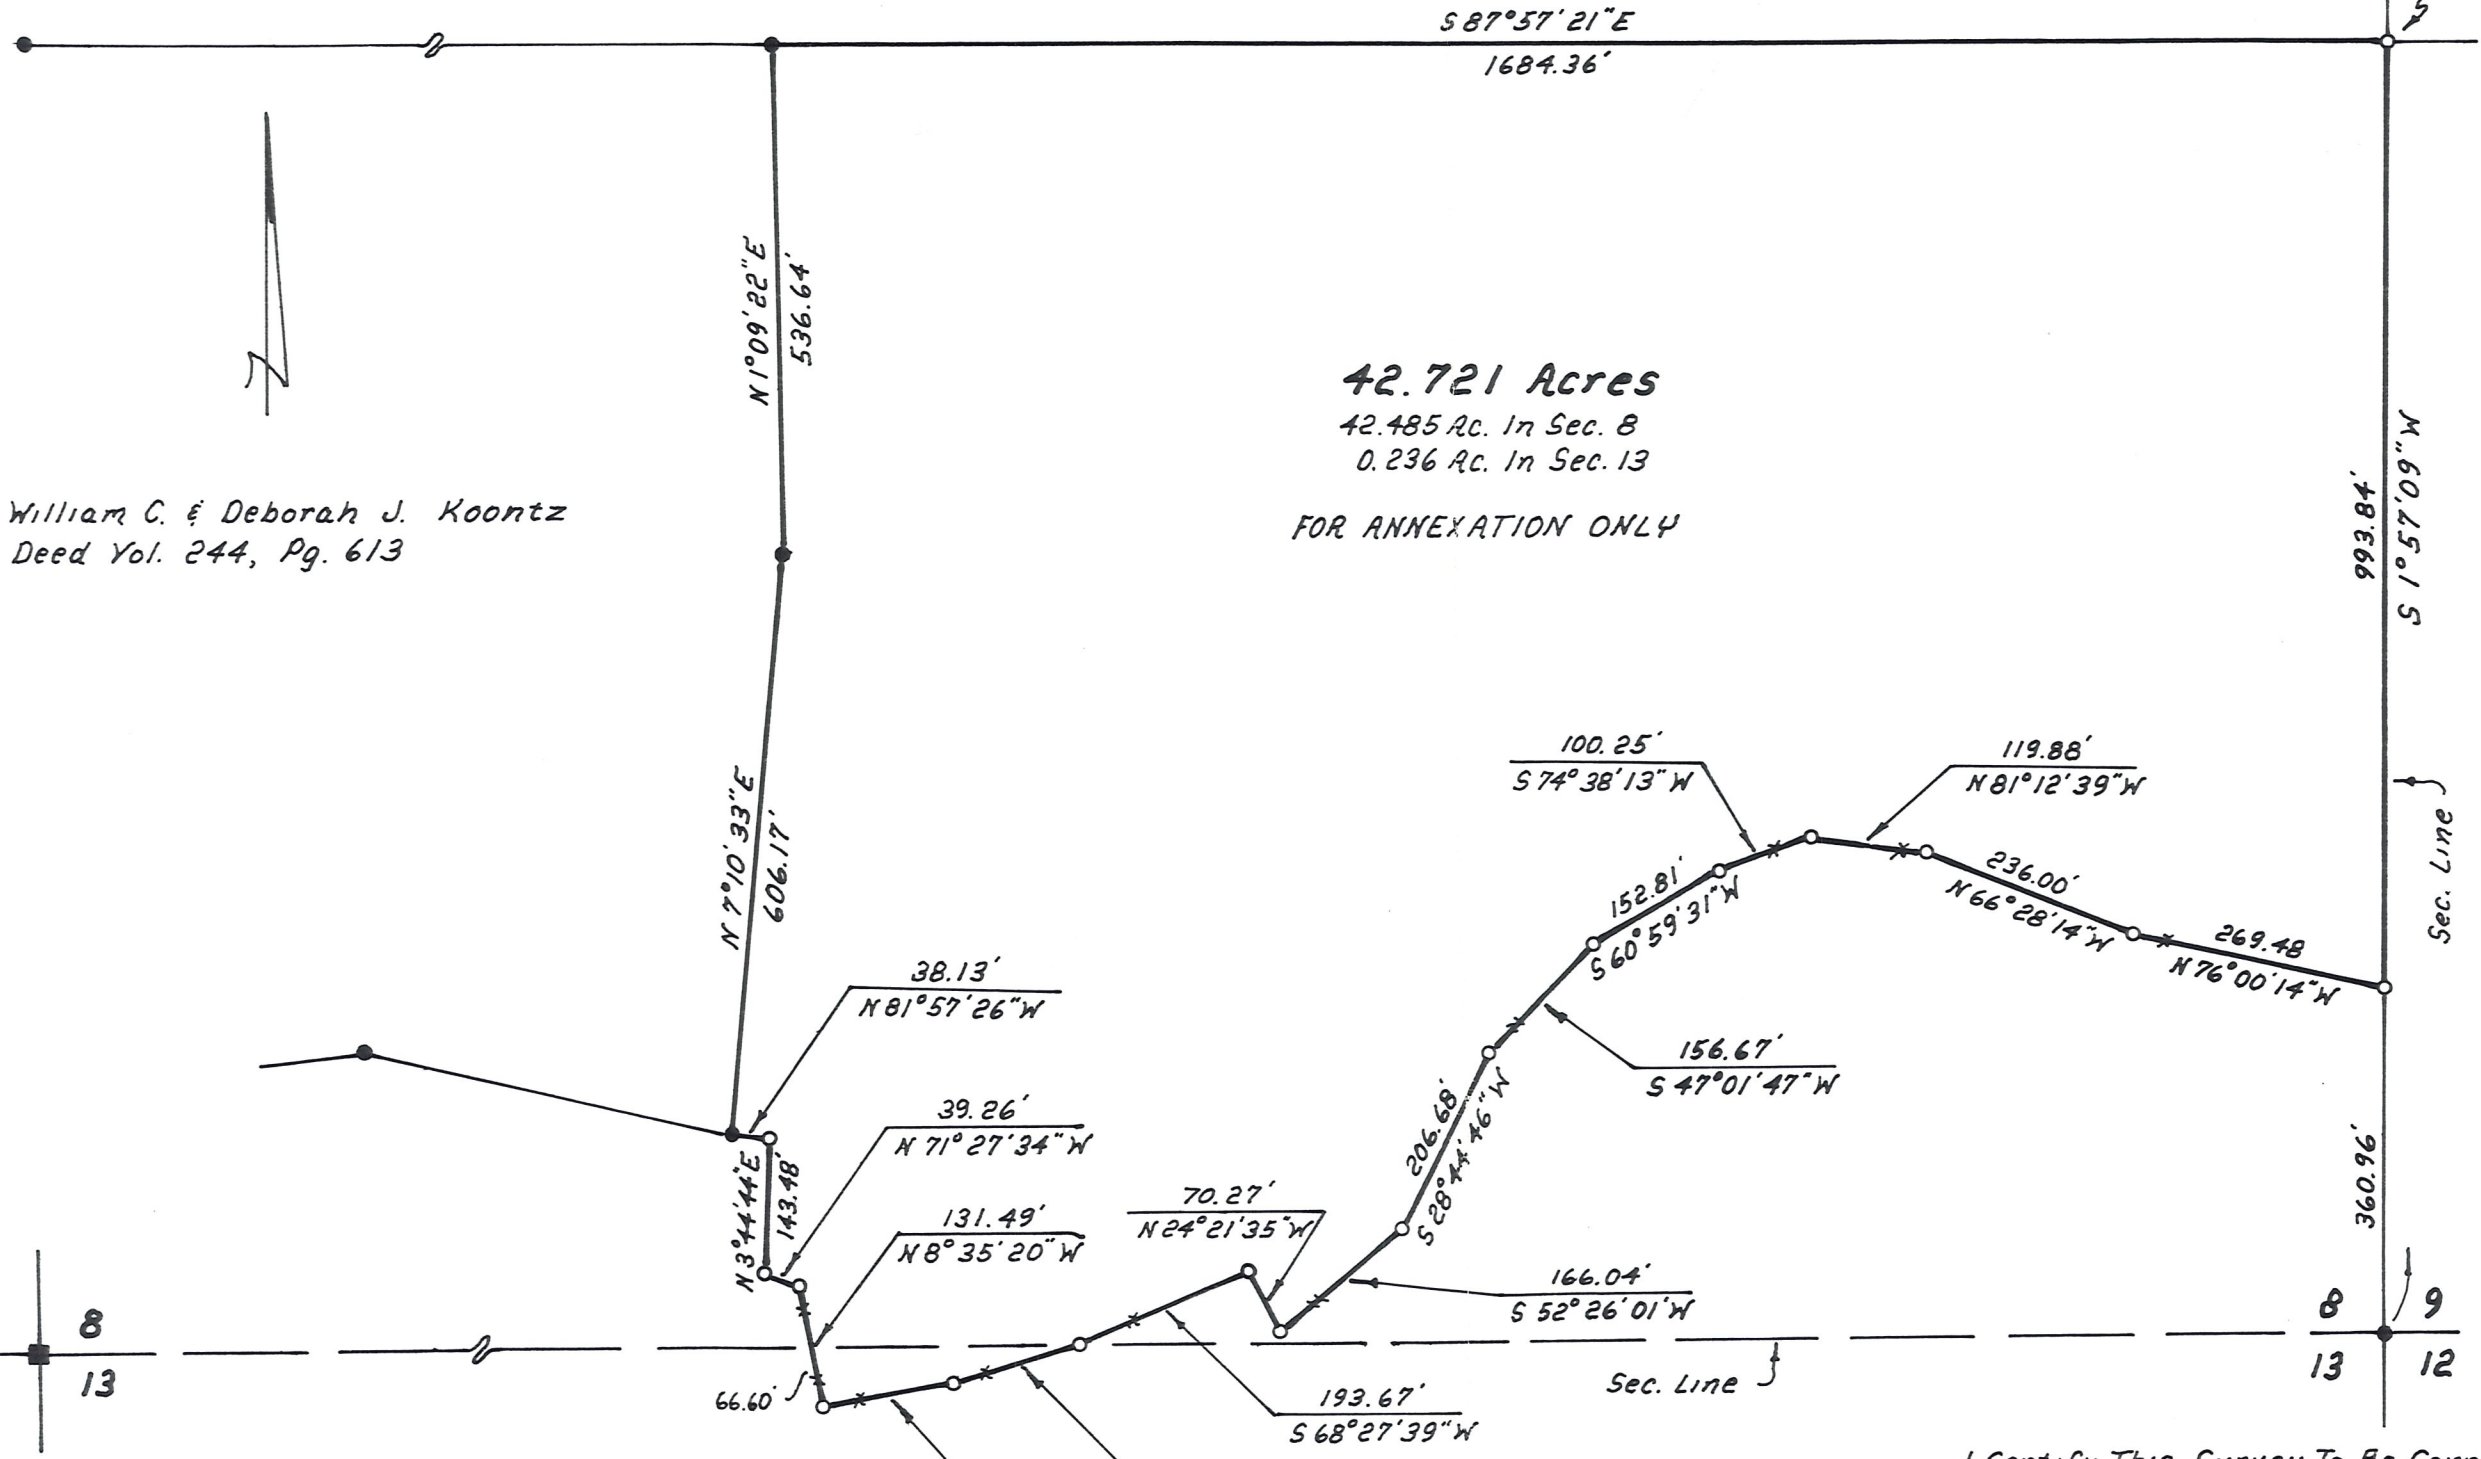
S 87°57'21"E
1684.36'

N 1°09'22"E
536.64'

42.721 Acres
42.485 Ac. In Sec. 8
0.236 Ac. In Sec. 13

FOR ANNEXATION ONLY

William C. & Deborah J. Koontz
Deed Vol. 244, Pg. 613

993.84'
S 1°57'09"W

Sec. Line

N 7°10'33"E
606.17'

100.25'
S 74°38'13"W

119.88'
N 81°12'39"W

236.00'
N 66°28'14"W

269.48
N 76°00'14"W

152.81'
S 60°59'31"W

156.67'
S 47°01'47"W

38.13'
N 81°57'26"W

39.26'
N 71°27'34"W

N 3°44'44"E
143.48'

206.68'
S 28°44'46"W

360.96'

131.49'
N 8°35'20"W

70.27'
N 24°21'35"W

166.04'
S 52°26'01"W

8
13

8
13

9
12

66.60'

Sec. Line

193.67'
S 68°27'39"W

I Certify This Survey To Be Corr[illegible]